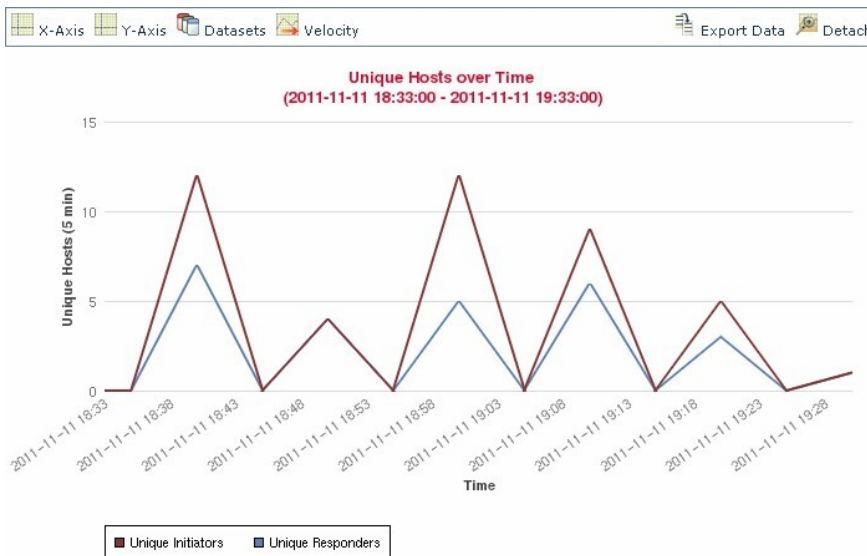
X-Axis Y-Axis Datasets Velocity Export Data Detach

Unique Hosts over Time
(2011-11-11 18:33:00 - 2011-11-11 19:33:00)

Unique Hosts (5 min)

15
10
5
0

2011-11-11 18:33
2011-11-11 18:38
2011-11-11 18:43
2011-11-11 18:48
2011-11-11 18:53
2011-11-11 18:58
2011-11-11 19:03
2011-11-11 19:08
2011-11-11 19:13
2011-11-11 19:18
2011-11-11 19:23
2011-11-11 19:28

Time

Unique Initiators Unique Responders